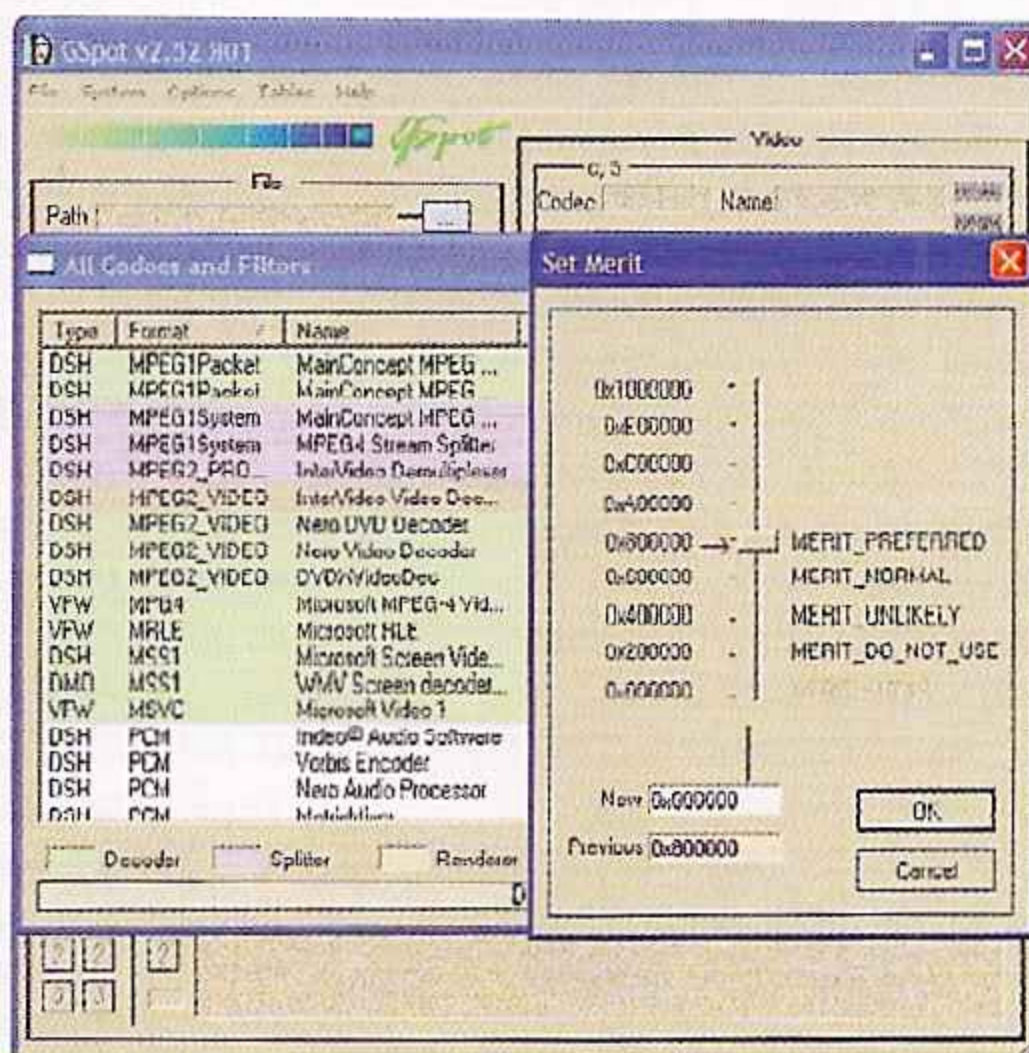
GSpot v2.52 B01

File System Options Tables Help

GSpot

Video

File

Path

Codec Name

All Codecs and Filters

| Type | Format | Name |
|---|---|---|
| DSH | MPEG1Packet | MainConcept MPEG ... |
| DSH | MPEG1Packet | MainConcept MPEG |
| DSH | MPEG1System | MainConcept MPEG ... |
| DSH | MPEG1System | MPEG4 Stream Splitter |
| DSH | MPEG2_PRO | InterVideo Demultiplexer |
| DSH | MPEG2_VIDEO | InterVideo Video Dec... |
| DSH | MPEG2_VIDEO | Nero DVD Decoder |
| DSH | MPEG2_VIDEO | Nero Video Decoder |
| DSH | MPEG2_VIDEO | DVDVideoDec |
| VFW | MP04 | Microsoft MPEG-4 Vid... |
| VFW | MRLE | Microsoft RLE |
| DSH | MSS1 | Microsoft Screen Vide... |
| DMO | MSS1 | WMV Screen decoder... |
| VFW | MSVC | Microsoft Video 1 |
| DSH | PCM | Indeo® Audio Software |
| DSH | PCM | Vorbis Encoder |
| DSH | PCM | Nero Audio Processor |
| DSH | PCM | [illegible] |

Decoder Splitter Renderer

Set Merit

0x1000000
0xE00000
0xC00000
0xA00000
0x800000 MERIT_PREFERRED
0x600000 MERIT_NORMAL
0x400000 MERIT_UNLIKELY
0x200000 MERIT_DO_NOT_USE
0x000000

New 0x000000
Previous 0x800000

OK
Cancel